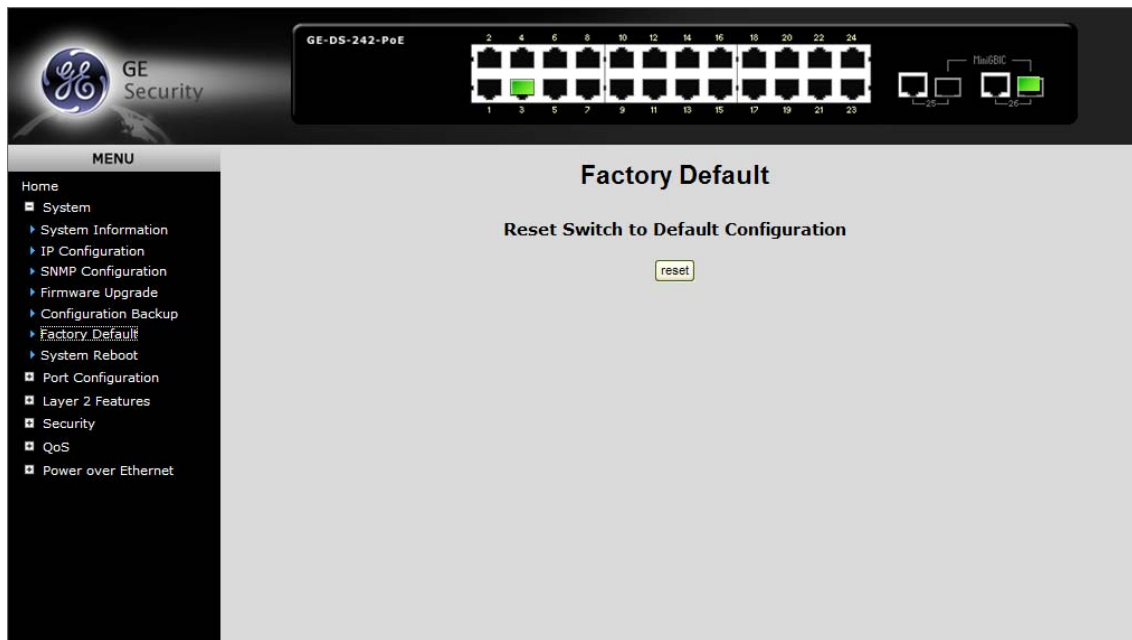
GE Security

GE-DS-242-PoE

2 4 6 8 10 12 14 16 18 20 22 24

1 3 5 7 9 11 13 15 17 19 21 23

MiniGBIC

25 26

MENU

Home

System

System Information

IP Configuration

SNMP Configuration

Firmware Upgrade

Configuration Backup

Factory Default

System Reboot

Port Configuration

Layer 2 Features

Security

QoS

Power over Ethernet

Factory Default

Reset Switch to Default Configuration

reset